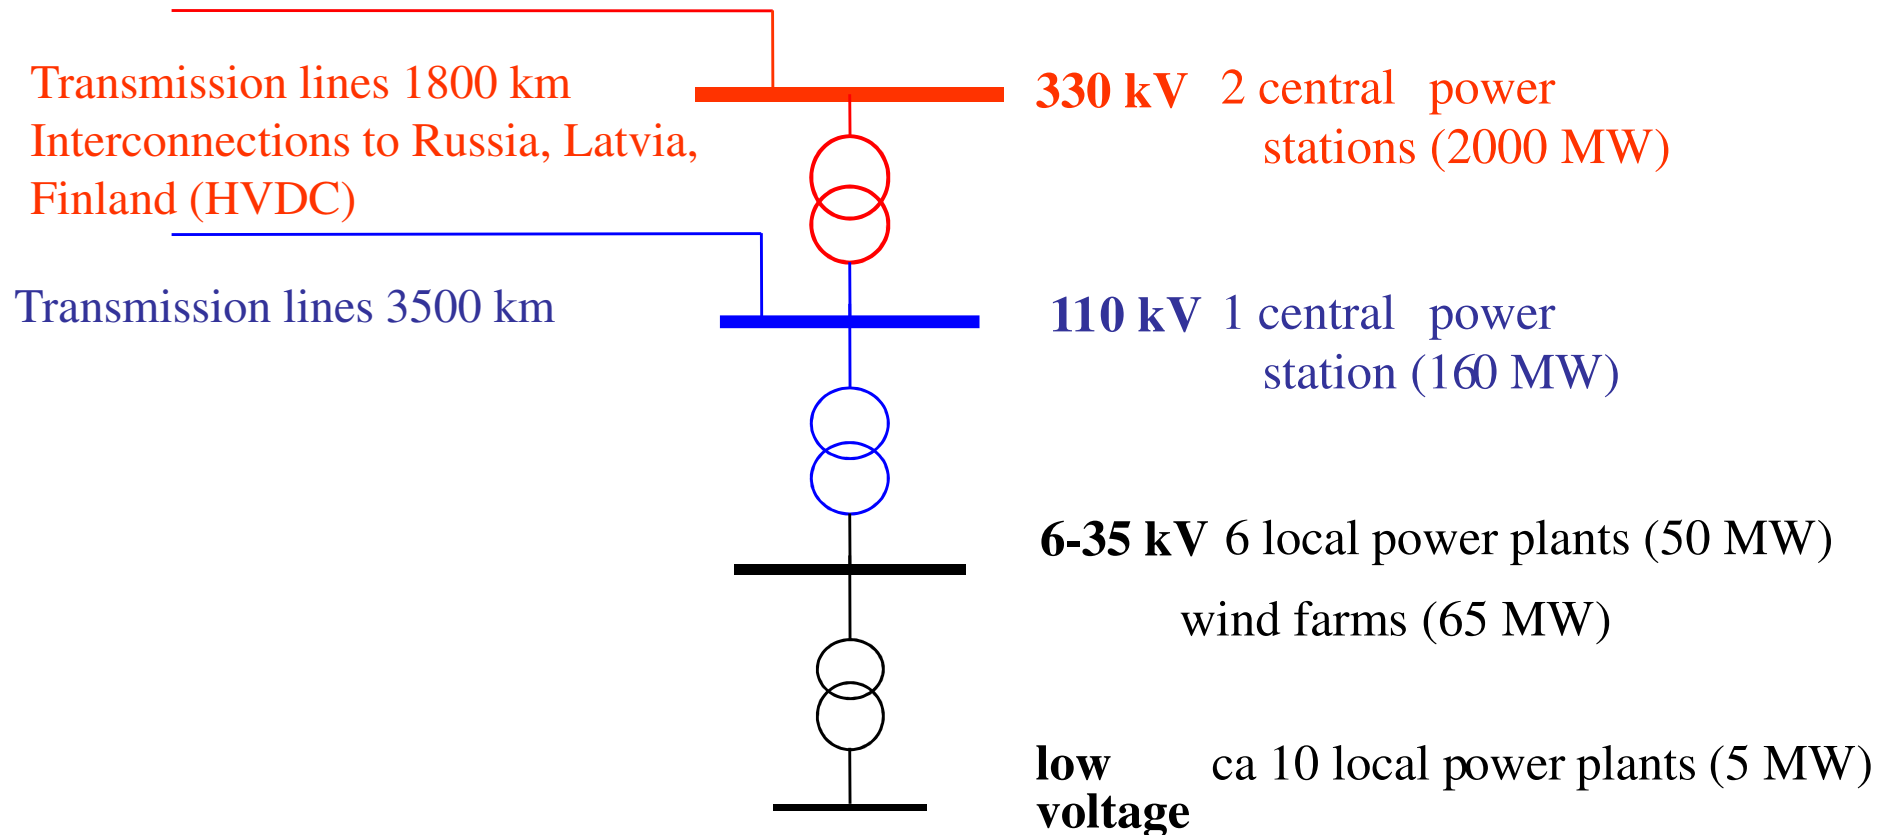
Transmission lines 1800 km
Interconnections to Russia, Latvia, Finland (HVDC)

330 kV 2 central power stations (2000 MW)

Transmission lines 3500 km

110 kV 1 central power station (160 MW)

6-35 kV 6 local power plants (50 MW)

wind farms (65 MW)

low voltage ca 10 local power plants (5 MW)